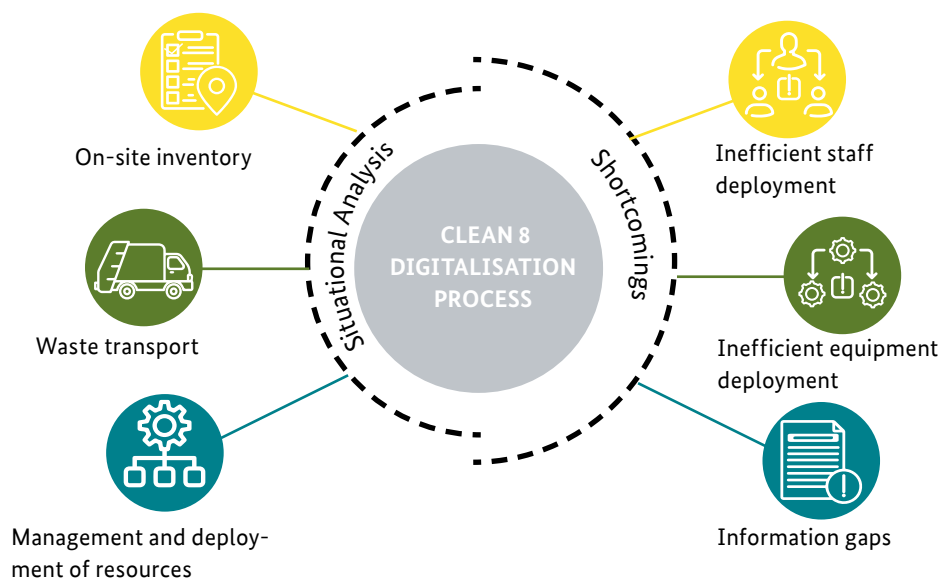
On-site inventory

Waste transport

Management and deployment of resources

Situational Analysis

CLEAN 8 DIGITALISATION PROCESS

Shortcomings

Inefficient staff deployment

Inefficient equipment deployment

Information gaps